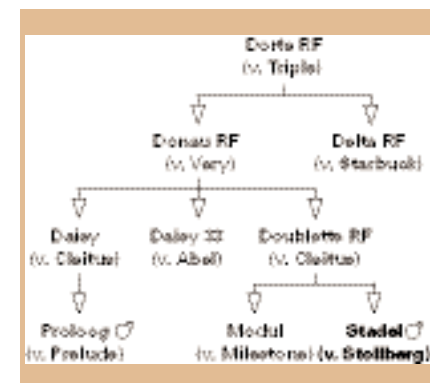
Dorle RF
(v. Triple)

Donau RF
(v. Very)

Delta RF
(v. Starbuck)

Daisy
(v. Cleitus)

Daisy III
(v. Abell)

Doublette RF
(v. Cleitus)

Prolog ♂
(v. Prelude)

Modul
(v. Milestone)

Stadel ♂
(v. Stollberg)